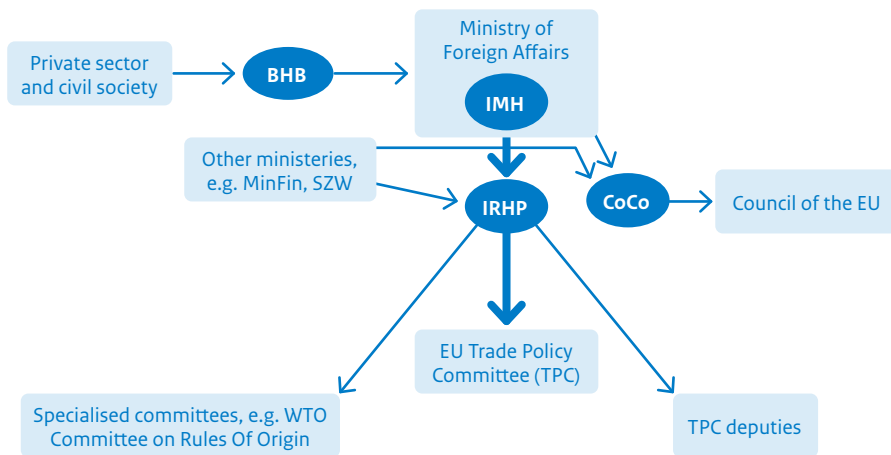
Private sector and civil society

BHB

Ministry of Foreign Affairs

IMH

Other ministeries, e.g. MinFin, SZW

IRHP

CoCo

Council of the EU

EU Trade Policy Committee (TPC)

Specialised committees, e.g. WTO Committee on Rules Of Origin

TPC deputies